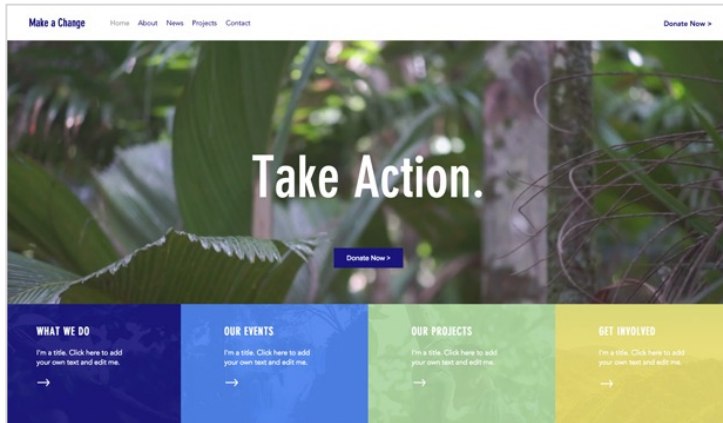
Make a Change
Home About News Projects Contact
Donate Now >

Take Action.

Donate Now >

WHAT WE DO
I'm a title. Click here to add your own text and edit me.
→

OUR EVENTS
I'm a title. Click here to add your own text and edit me.
→

OUR PROJECTS
I'm a title. Click here to add your own text and edit me.
→

GET INVOLVED
I'm a title. Click here to add your own text and edit me.
→